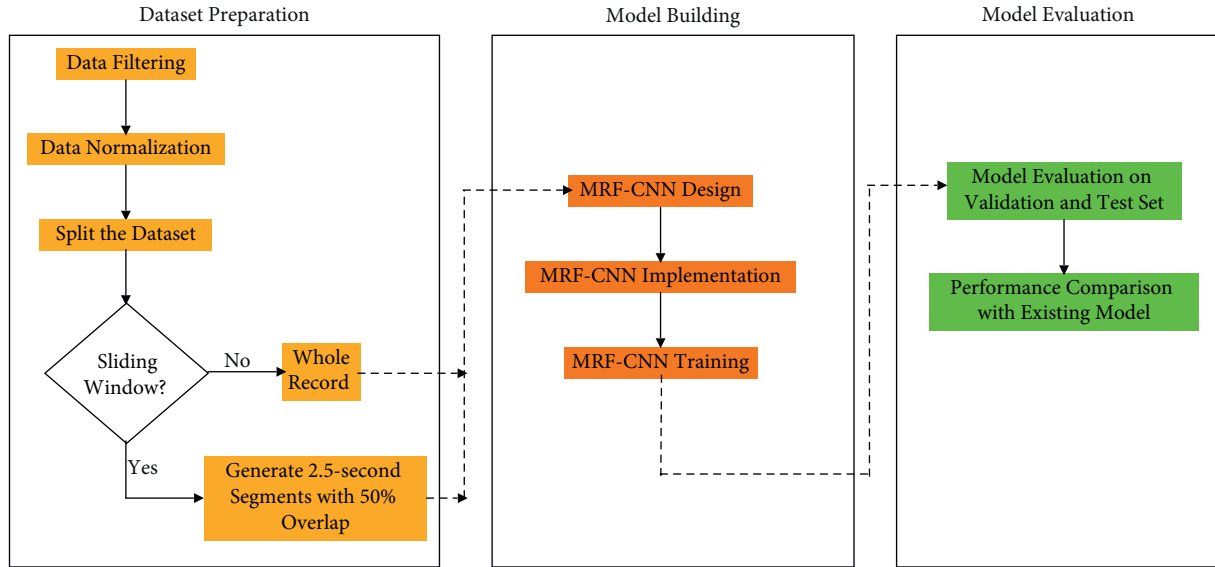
Dataset Preparation

Data Filtering

Data Normalization

Split the Dataset

Sliding Window?

No

Whole Record

Yes

Generate 2.5-second Segments with 50% Overlap

Model Building

MRF-CNN Design

MRF-CNN Implementation

MRF-CNN Training

Model Evaluation

Model Evaluation on Validation and Test Set

Performance Comparison with Existing Model